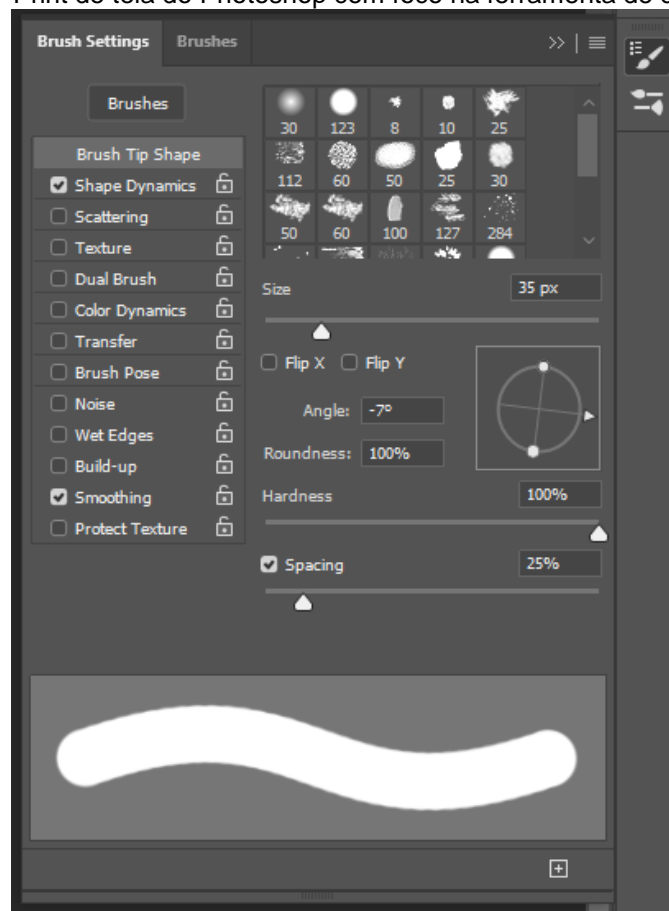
Print de tela do Photoshop com foco na ferramenta de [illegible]

Brush Settings Brushes

Brushes

30 123 8 10 25
112 60 50 25 30
50 60 100 127 284

Brush Tip Shape
Shape Dynamics
Scattering
Texture
Dual Brush
Color Dynamics
Transfer
Brush Pose
Noise
Wet Edges
Build-up
Smoothing
Protect Texture

Size 35 px

Flip X Flip Y

Angle: -7°

Roundness: 100%

Hardness 100%

Spacing 25%